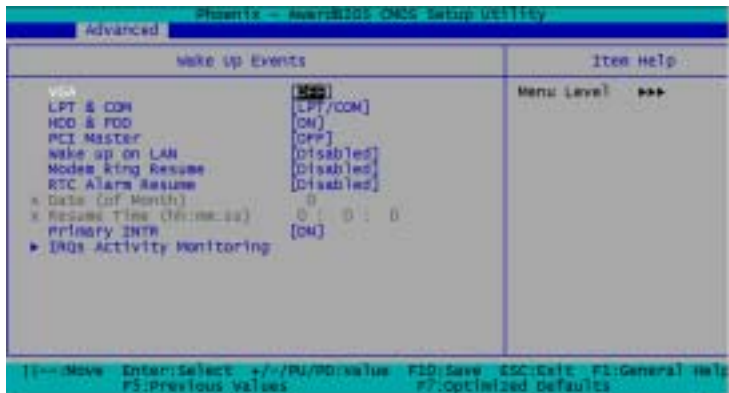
Phoenix - AwardBIOS CMOS Setup Utility

Advanced

Wake Up Events

Item Help

VGA [OFF]
LPT & COM [LPT/COM]
HDD & FDD [ON]
PCI Master [OFF]
Wake up on LAN [Disabled]
Modem Ring Resume [Disabled]
RTC Alarm Resume [Disabled]
x Date (of Month) 0
x Resume Time (hh:mm:ss) 0 : 0 : 0
Primary INTR [ON]
▶ IRQs Activity Monitoring

Menu Level ▶▶▶

↑↓←→:Move Enter:Select +/-/PU/PD:Value F10:Save ESC:Exit F1:General Help
F5:Previous Values F7:Optimized Defaults